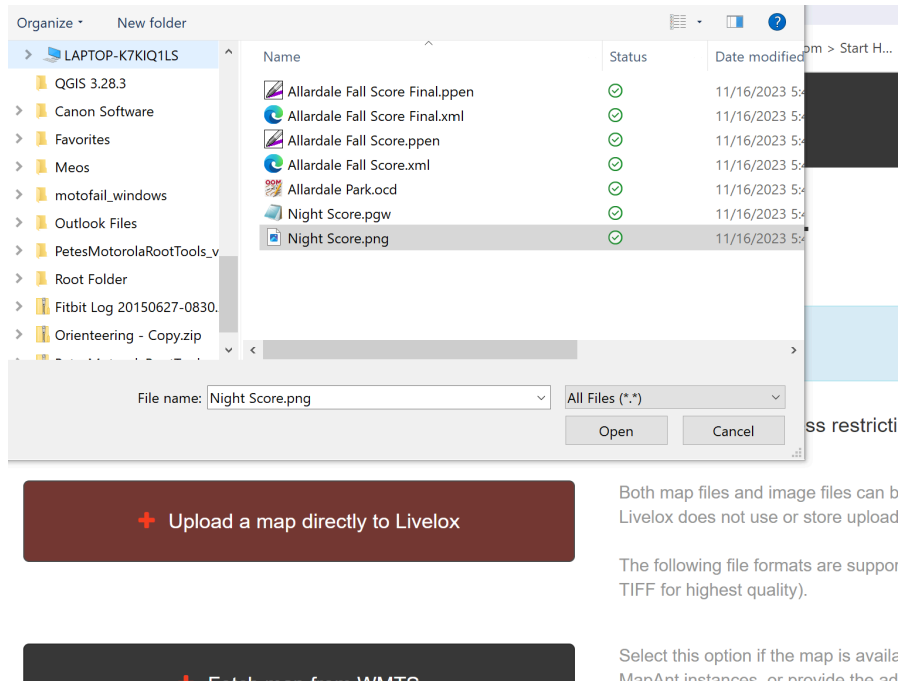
Organize ▾ New folder

LAPTOP-K7KIQ1LS
QGIS 3.28.3
Canon Software
Favorites
Meos
motofail_windows
Outlook Files
PetesMotorolaRootTools_v
Root Folder
Fitbit Log 20150627-0830.
Orienteering - Copy.zip

| Name | Status | Date modified |
|---|---|---|
| Allardale Fall Score Final.ppen | ✓ | 11/16/2023 5: |
| Allardale Fall Score Final.xml | ✓ | 11/16/2023 5: |
| Allardale Fall Score.ppen | ✓ | 11/16/2023 5: |
| Allardale Fall Score.xml | ✓ | 11/16/2023 5: |
| Allardale Park.ocd | ✓ | 11/16/2023 5: |
| Night Score.pgw | ✓ | 11/16/2023 5: |
| Night Score.png | ✓ | 11/16/2023 5: |

File name: Night Score.png
All Files (*.*)
Open
Cancel

om > Start H...

ss restricti

+ Upload a map directly to Livelox

Both map files and image files can b
Livelox does not use or store upload

The following file formats are suppor
TIFF for highest quality).

Select this option if the map is availa
MapAnt instances, or provide the ad

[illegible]